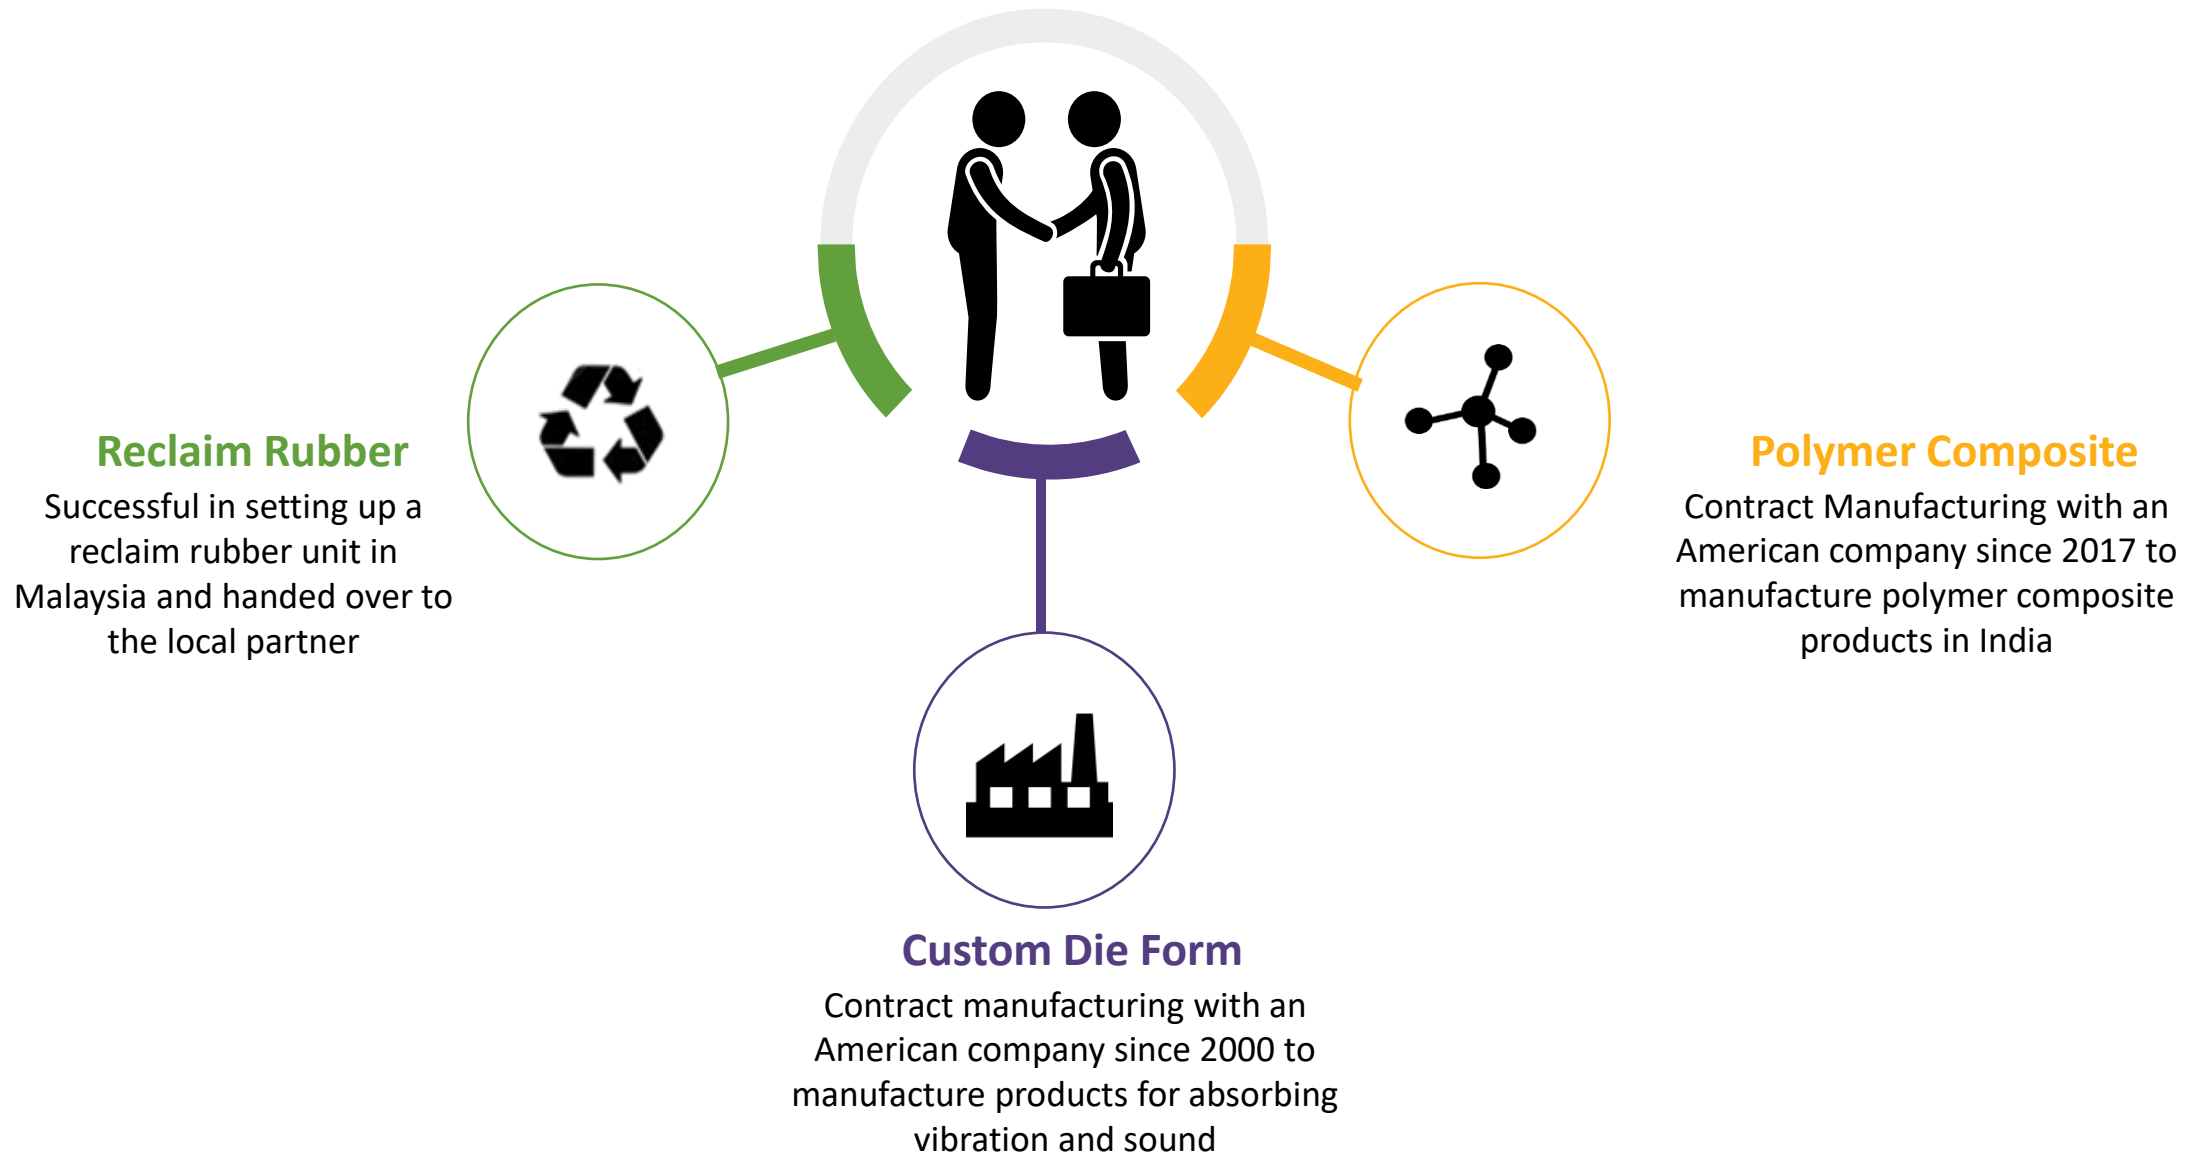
Reclaim Rubber
Successful in setting up a reclaim rubber unit in Malaysia and handed over to the local partner

Polymer Composite
Contract Manufacturing with an American company since 2017 to manufacture polymer composite products in India

Custom Die Form
Contract manufacturing with an American company since 2000 to manufacture products for absorbing vibration and sound